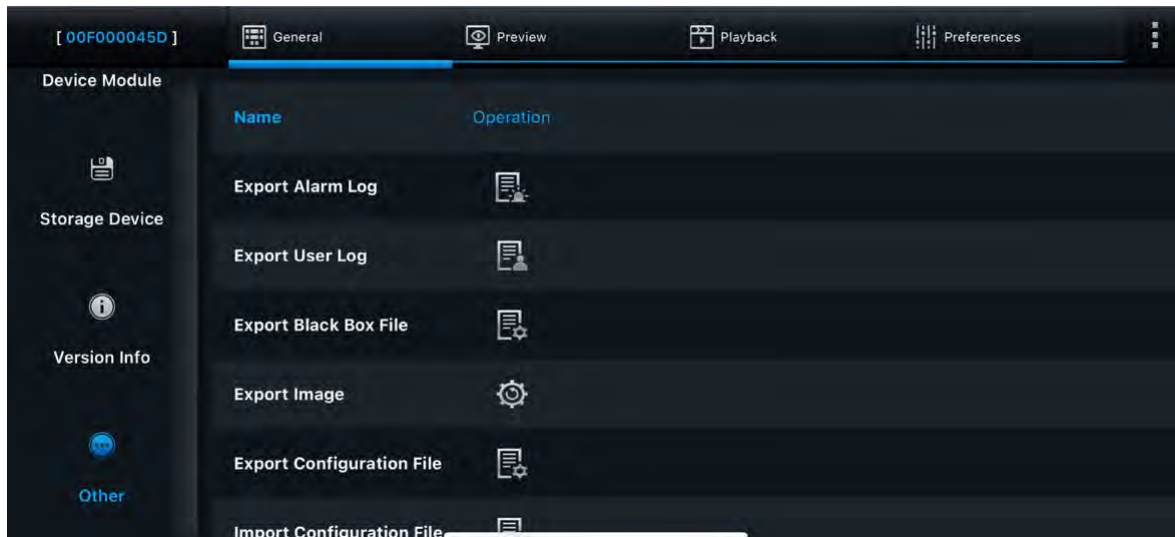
[ 00F000045D ]

General

Preview

Playback

Preferences

Device Module

Storage Device

Version Info

Other

| Name | Operation |
|---|---|
| Export Alarm Log | |
| Export User Log | |
| Export Black Box File | |
| Export Image | |
| Export Configuration File | |
| Import Configuration File | |